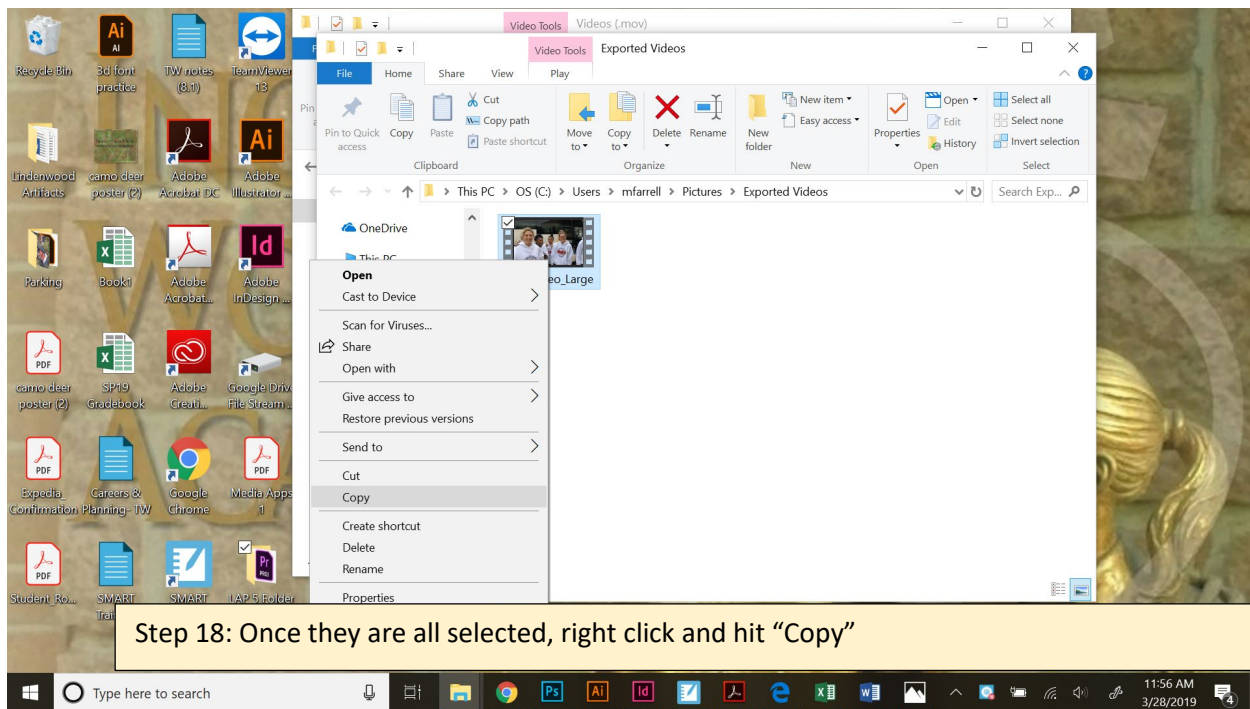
Recycle Bin
3d font practice
TW notes (8.1)
TeamViewer 13
Lindenwood Artifacts
camo deer poster (2)
Adobe Acrobat DC
Adobe Illustrator...
Parking
Book1
Adobe Acrobat...
Adobe InDesign...
camo deer poster (2)
SP19 Gradebook
Adobe Creati...
Google Drive File Stream...
Expedia Confirmation
Careers & Planning- TW
Google Chrome
Media Apps 1
Student_Ro...
SMART Trai...
SMART
LAP 5 Folder

Video Tools Videos (.mov)

Video Tools Exported Videos

File Home Share View Play

Pin to Quick access Copy Paste Cut Copy path Paste shortcut
Clipboard
Move to Copy to Delete Rename
Organize
New folder New item Easy access
New
Properties Open Edit History
Open
Select all Select none Invert selection
Select

This PC > OS (C:) > Users > mfarrell > Pictures > Exported Videos
Search Exp...

OneDrive
This PC

eo_Large

Open
Cast to Device
Scan for Viruses...
Share
Open with
Give access to
Restore previous versions
Send to
Cut
Copy
Create shortcut
Delete
Rename
Properties

Step 18: Once they are all selected, right click and hit “Copy”

Type here to search
11:56 AM 3/28/2019